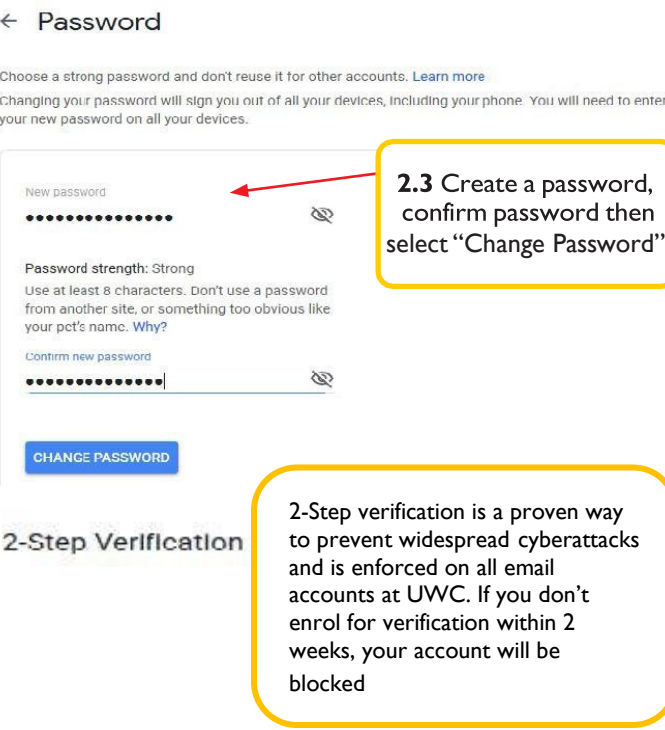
← Password

Choose a strong password and don't reuse it for other accounts. Learn more

Changing your password will sign you out of all your devices, including your phone. You will need to enter your new password on all your devices.

New password

•••••••••••••••

**2.3** Create a password, confirm password then select "Change Password"

Password strength: Strong

Use at least 8 characters. Don't use a password from another site, or something too obvious like your pet's name. Why?

Confirm new password

••••••••••••••

CHANGE PASSWORD

2-Step Verification

2-Step verification is a proven way to prevent widespread cyberattacks and is enforced on all email accounts at UWC. If you don't enrol for verification within 2 weeks, your account will be blocked